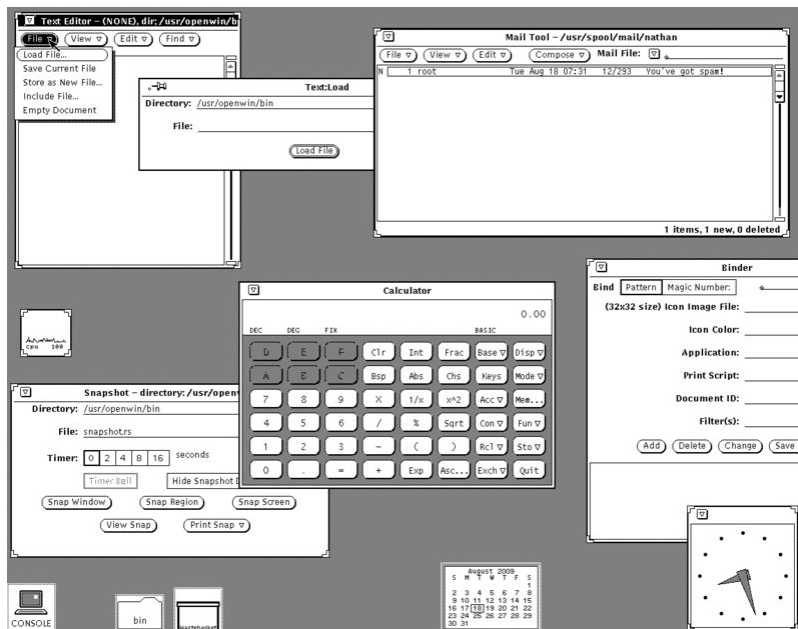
Text Editor – (NONE), dir; /usr/openwin/bi

File
View
Edit
Find

Load File...
Save Current File
Store as New File...
Include File...
Empty Document

Text:Load

Directory: /usr/openwin/bin

File:

Load File

Mail Tool – /usr/spool/mail/nathan

File
View
Edit
Compose
Mail File:

N 1 root Tue Aug 18 07:31 12/293 You've got spam!

1 items, 1 new, 0 deleted

Binder

Bind
Pattern
Magic Number:

(32x32 size) Icon Image File:

Icon Color:

Application:

Print Script:

Document ID:

Filter(s):

Add
Delete
Change
Save

cpu 100

Calculator

0.00

DEC DEG FIX BASIC

| D | E | F | Clr | Int | Frac | Base | Disp |
|---|---|---|---|---|---|---|---|
| A | B | C | Bsp | Abs | Chs | Keys | Mode |
| 7 | 8 | 9 | X | 1/x | x^2 | Acc | Mem... |
| 4 | 5 | 6 | / | % | Sqrt | Con | Fun |
| 1 | 2 | 3 | - | ( | ) | Rcl | Sto |
| 0 | . | = | + | Exp | Asc... | Exch | Quit |

Snapshot – directory: /usr/openwin

Directory: /usr/openwin/bin

File: snapshot.rs

Timer: 0 2 4 8 16 seconds

Timer Bell
Hide Snapshot D

Snap Window
Snap Region
Snap Screen

View Snap
Print Snap

August 2009
S M T W T F S
1
2 3 4 5 6 7 8
9 10 11 12 13 14 15
16 17 18 19 20 21 22
23 24 25 26 27 28 29
30 31

CONSOLE

bin

wastebasket